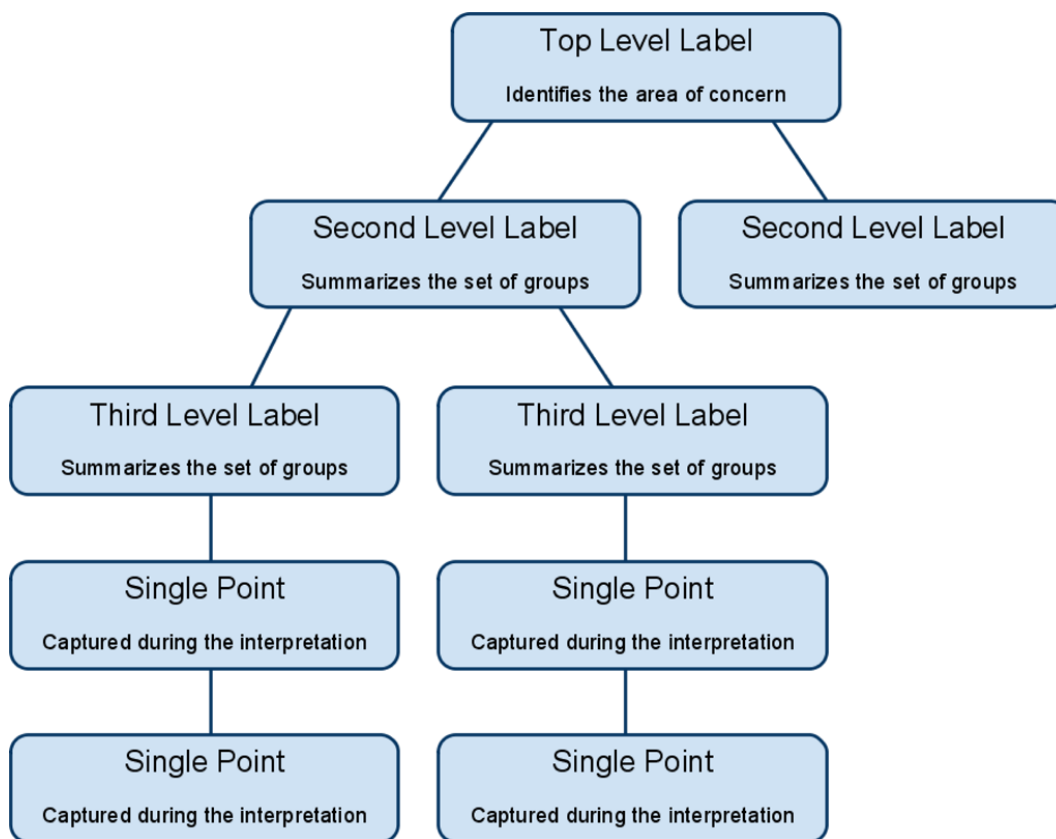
Top Level Label
Identifies the area of concern

Second Level Label
Summarizes the set of groups

Second Level Label
Summarizes the set of groups

Third Level Label
Summarizes the set of groups

Third Level Label
Summarizes the set of groups

Single Point
Captured during the interpretation

Single Point
Captured during the interpretation

Single Point
Captured during the interpretation

Single Point
Captured during the interpretation